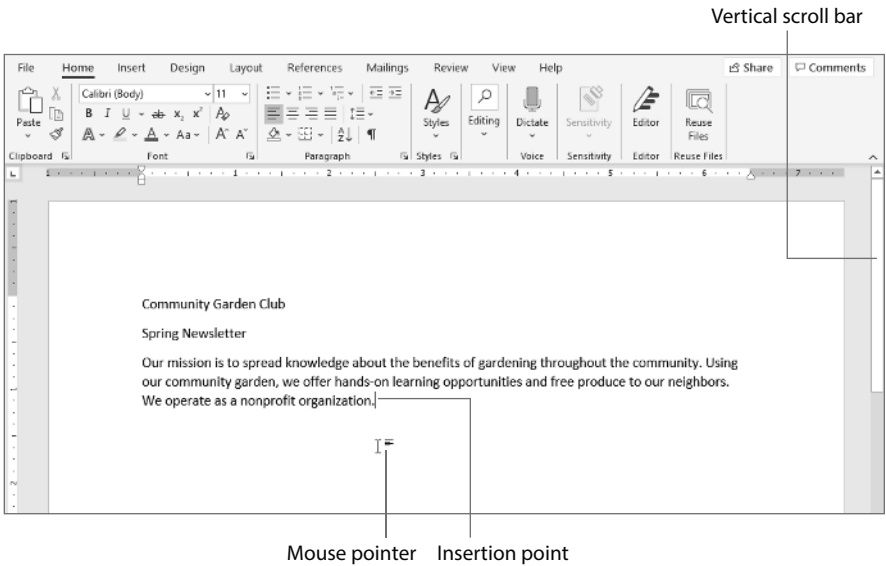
Vertical scroll bar

File Home Insert Design Layout References Mailings Review View Help

Share Comments

Paste

Calibri (Body) 11

Styles Editing Dictate Sensitivity Editor Reuse Files

Clipboard Font Paragraph Styles Voice Sensitivity Editor Reuse Files

Community Garden Club

Spring Newsletter

Our mission is to spread knowledge about the benefits of gardening throughout the community. Using our community garden, we offer hands-on learning opportunities and free produce to our neighbors. We operate as a nonprofit organization.

Mouse pointer Insertion point